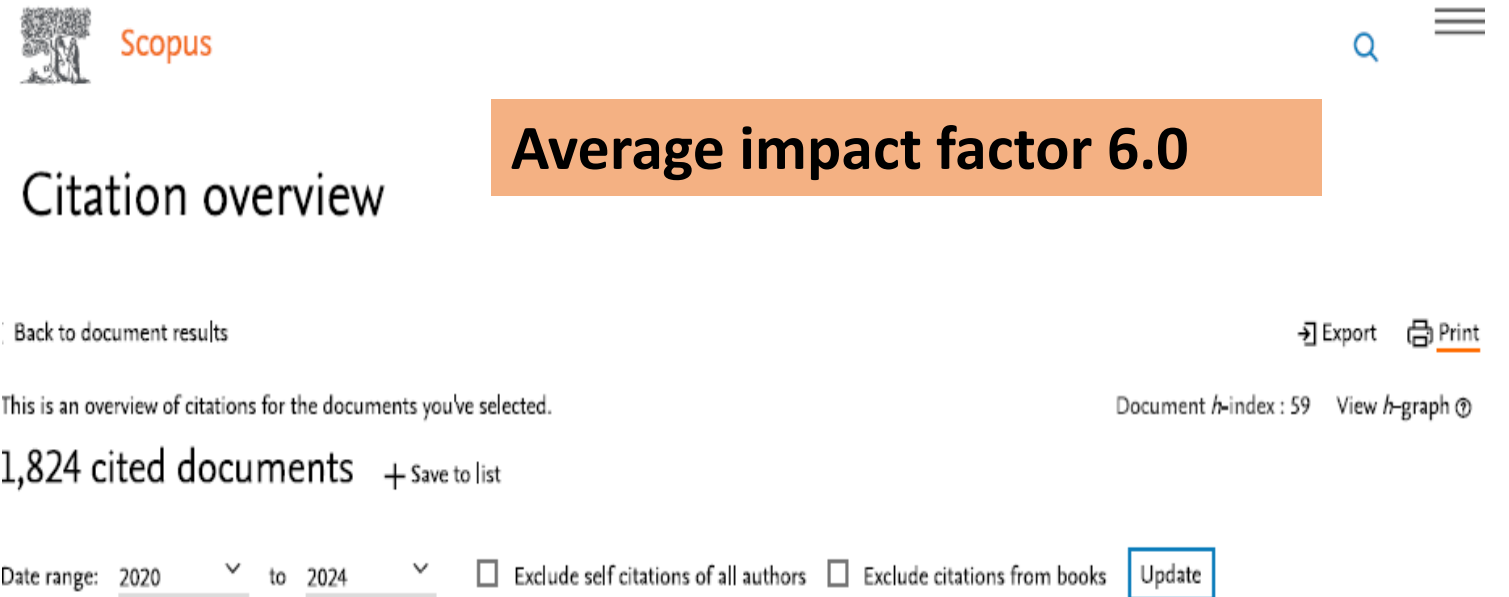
Scopus

Average impact factor 6.0

Citation overview

Back to document results

Export Print

This is an overview of citations for the documents you've selected.

Document *h*-index : 59 View *h*-graph

1,824 cited documents + Save to list

Date range: 2020 to 2024 Exclude self citations of all authors Exclude citations from books Update